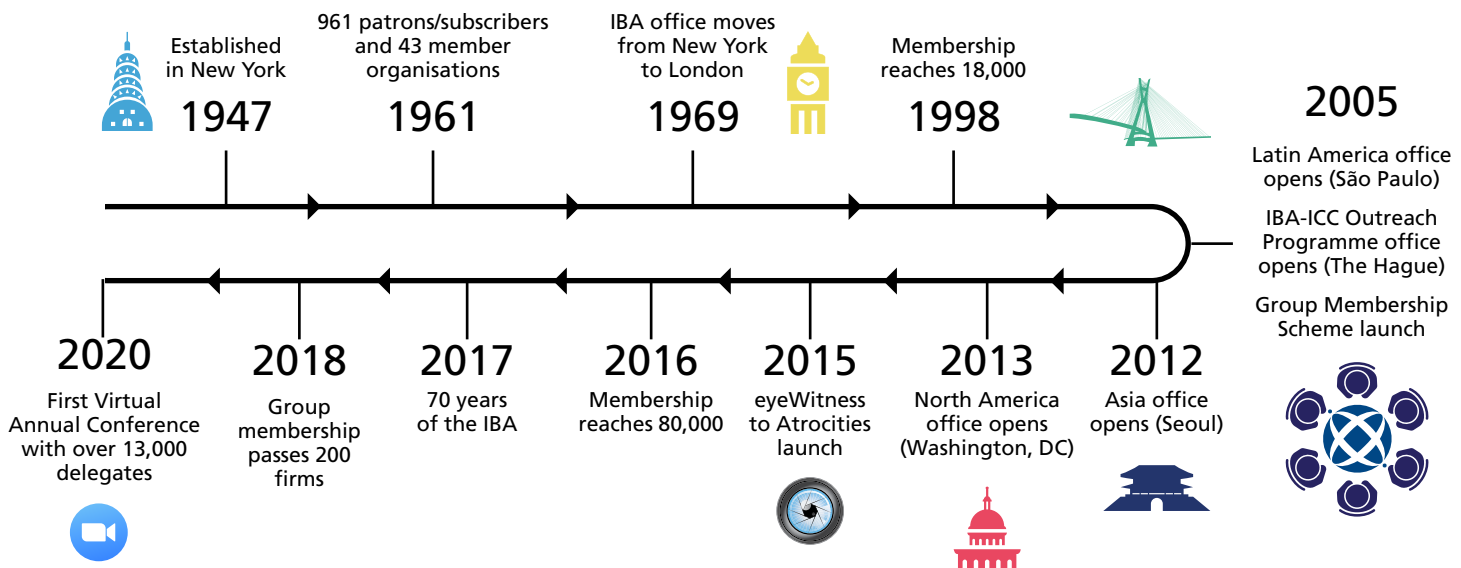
Established in New York

1947

961 patrons/subscribers and 43 member organisations

1961

IBA office moves from New York to London

1969

Membership reaches 18,000

1998

2005

Latin America office opens (São Paulo)

IBA-ICC Outreach Programme office opens (The Hague)

Group Membership Scheme launch

2012

Asia office opens (Seoul)

2013

North America office opens (Washington, DC)

2015

eyeWitness to Atrocities launch

2016

Membership reaches 80,000

2017

70 years of the IBA

2018

Group membership passes 200 firms

2020

First Virtual Annual Conference with over 13,000 delegates